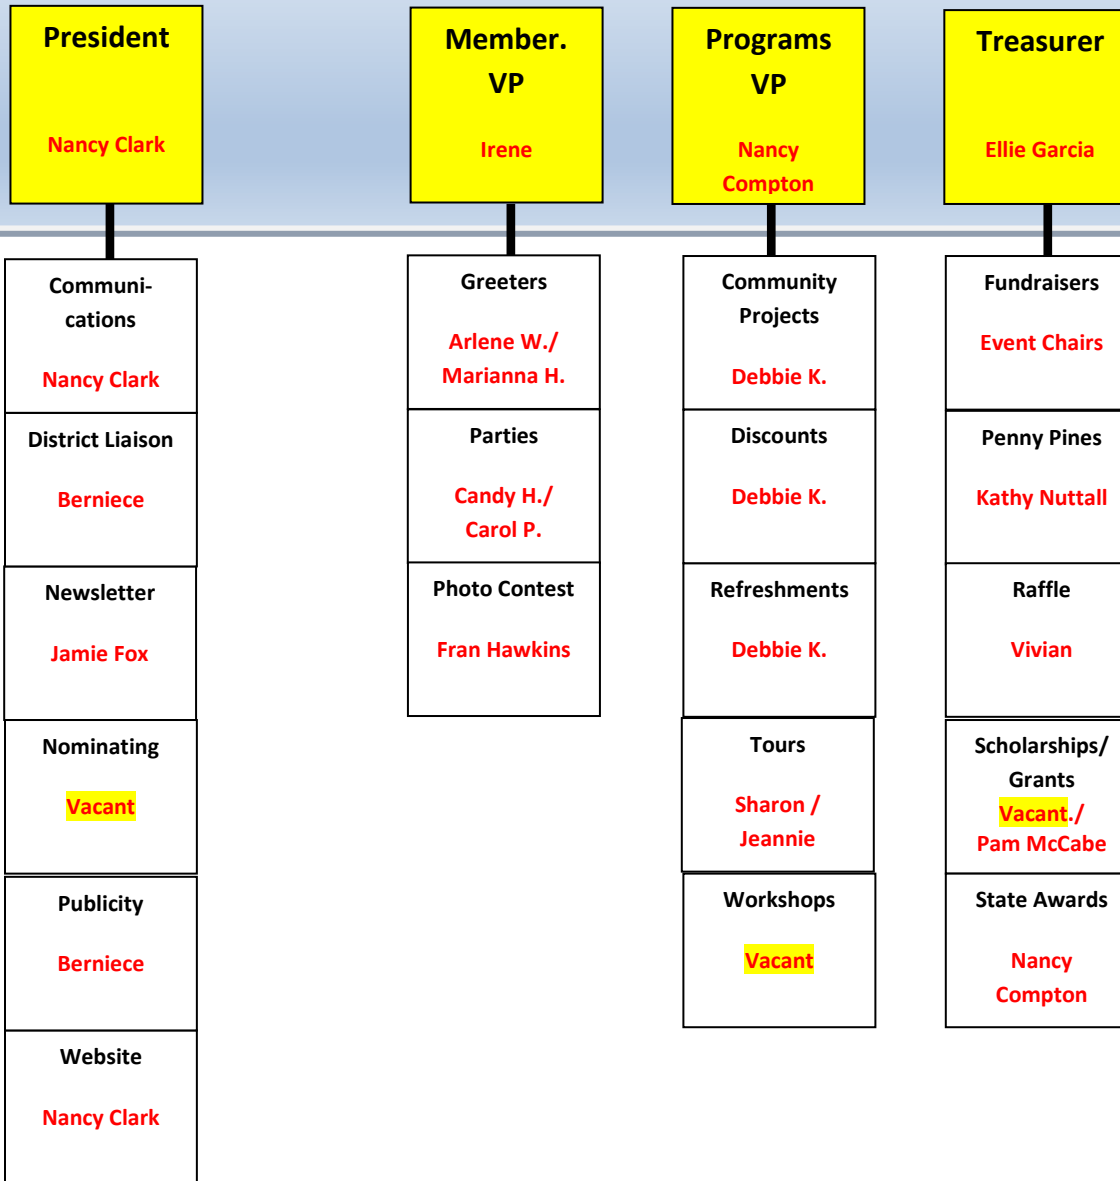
President

Nancy Clark

Communications

Nancy Clark

District Liaison

Berniece

Newsletter

Jamie Fox

Nominating

Vacant

Publicity

Berniece

Website

Nancy Clark

Member. VP

Irene

Greeters

Arlene W./ Marianna H.

Parties

Candy H./ Carol P.

Photo Contest

Fran Hawkins

Programs VP

Nancy Compton

Community Projects

Debbie K.

Discounts

Debbie K.

Refreshments

Debbie K.

Tours

Sharon / Jeannie

Workshops

Vacant

Treasurer

Ellie Garcia

Fundraisers

Event Chairs

Penny Pines

Kathy Nuttall

Raffle

Vivian

Scholarships/ Grants

Vacant./ Pam McCabe

State Awards

Nancy Compton